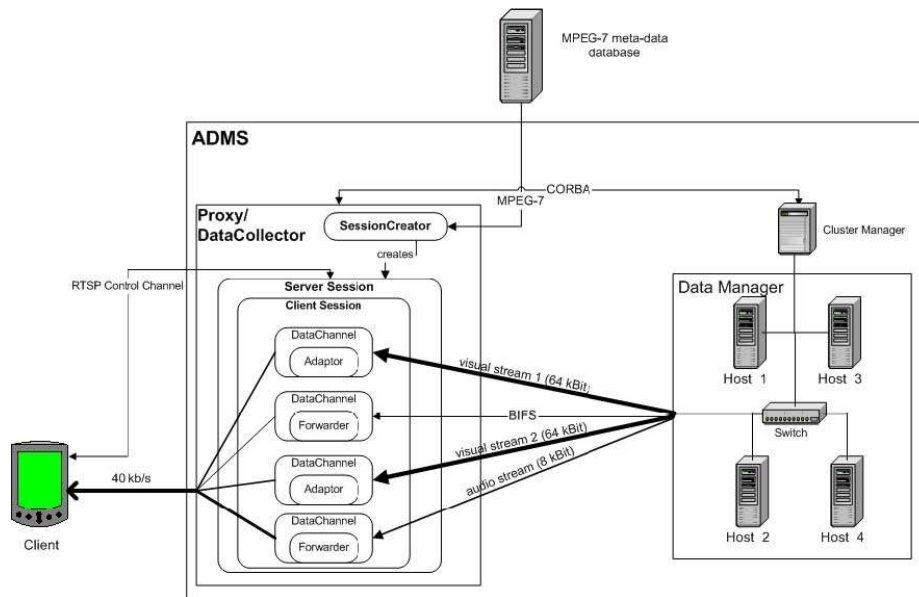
MPEG-7 meta-data database

ADMS

CORBA

MPEG-7

Proxy/ DataCollector

SessionCreator

Cluster Manager

creates

RTSP Control Channel

Server Session

Client Session

Data Manager

DataChannel

Adaptor

visual stream 1 (64 kBit)

Host 1

Host 3

DataChannel

Forwarder

BIFS

Switch

visual stream 2 (64 kBit)

40 kb/s

DataChannel

Adaptor

audio stream (8 kBit)

DataChannel

Forwarder

Client

Host 2

Host 4